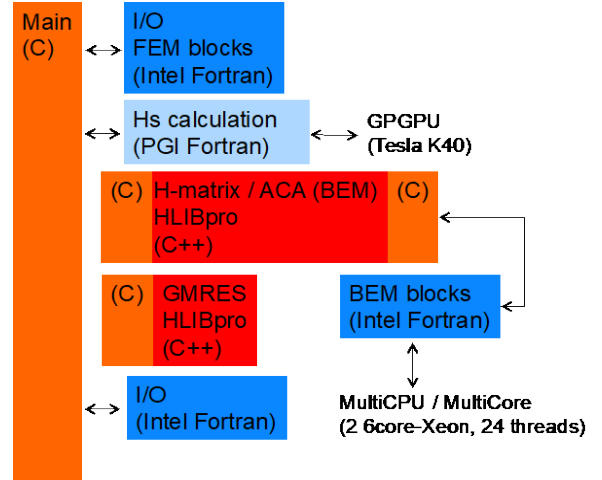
Main
(C)

I/O
FEM blocks
(Intel Fortran)

Hs calculation
(PGI Fortran)

GPGPU
(Tesla K40)

(C) H-matrix / ACA (BEM) (C)
HLIBpro
(C++)

(C) GMRES
HLIBpro
(C++)

BEM blocks
(Intel Fortran)

I/O
(Intel Fortran)

MultiCPU / MultiCore
(2 6core-Xeon, 24 threads)